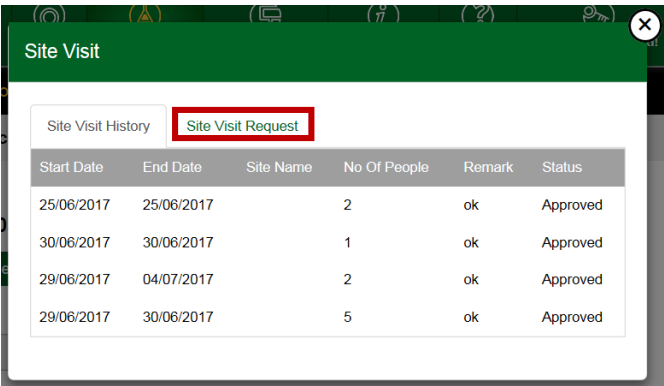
Site Visit

Site Visit History
Site Visit Request

| Start Date | End Date | Site Name | No Of People | Remark | Status |
|---|---|---|---|---|---|
| 25/06/2017 | 25/06/2017 | | 2 | ok | Approved |
| 30/06/2017 | 30/06/2017 | | 1 | ok | Approved |
| 29/06/2017 | 04/07/2017 | | 2 | ok | Approved |
| 29/06/2017 | 30/06/2017 | | 5 | ok | Approved |